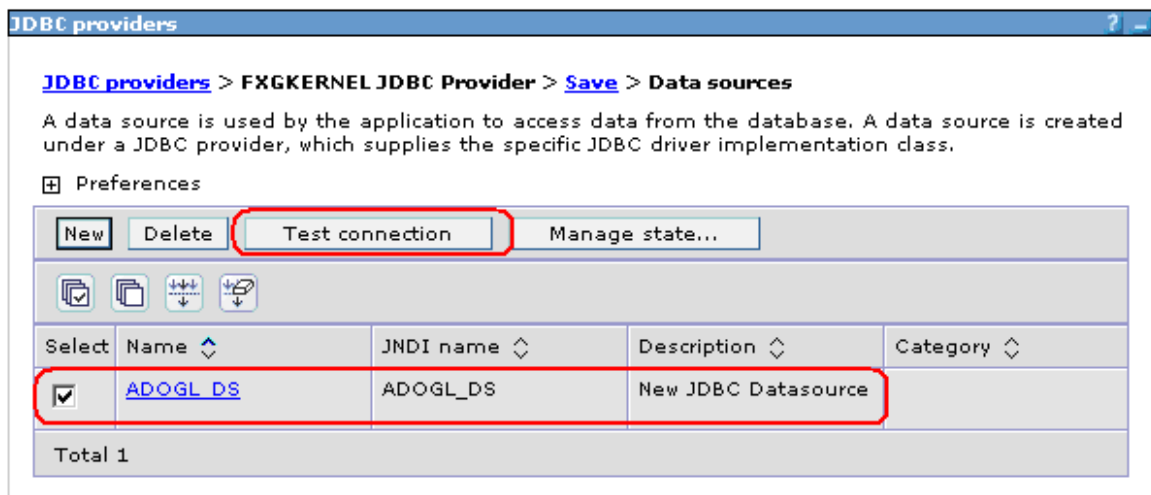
JDBC providers

? _

JDBC providers > FXGKERNEL JDBC Provider > Save > Data sources

A data source is used by the application to access data from the database. A data source is created under a JDBC provider, which supplies the specific JDBC driver implementation class.

⊞ Preferences

New | Delete | Test connection | Manage state...

| Select | Name ⌃ | JNDI name ⌃ | Description ⌃ | Category ⌃ |
|---|---|---|---|---|
| ☑ | ADOGL_DS | ADOGL_DS | New JDBC Datasource | |
| Total 1 | | | | |